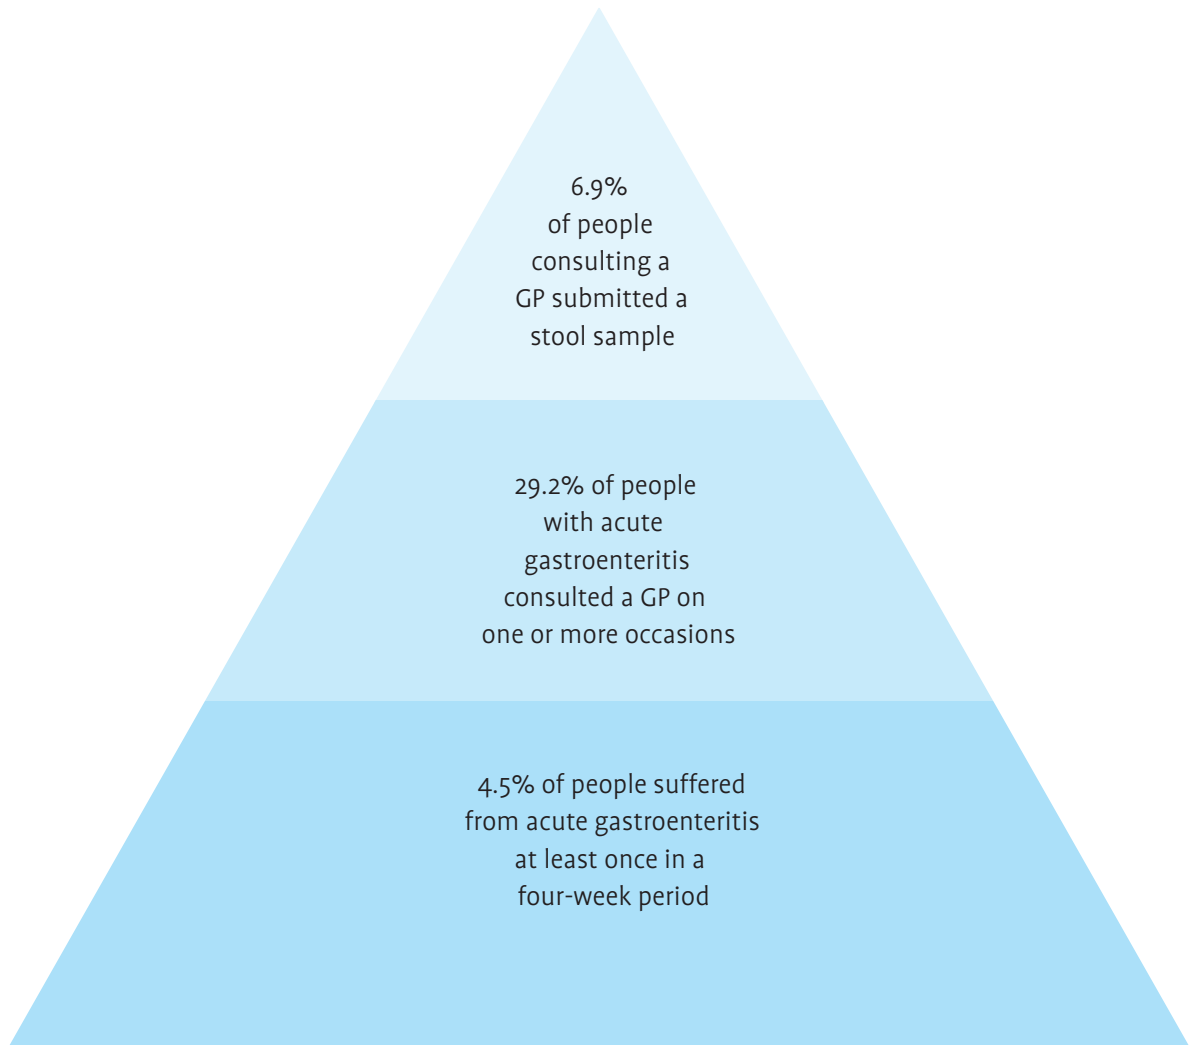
6.9%
of people consulting a GP submitted a stool sample

29.2% of people with acute gastroenteritis consulted a GP on one or more occasions

4.5% of people suffered from acute gastroenteritis at least once in a four-week period